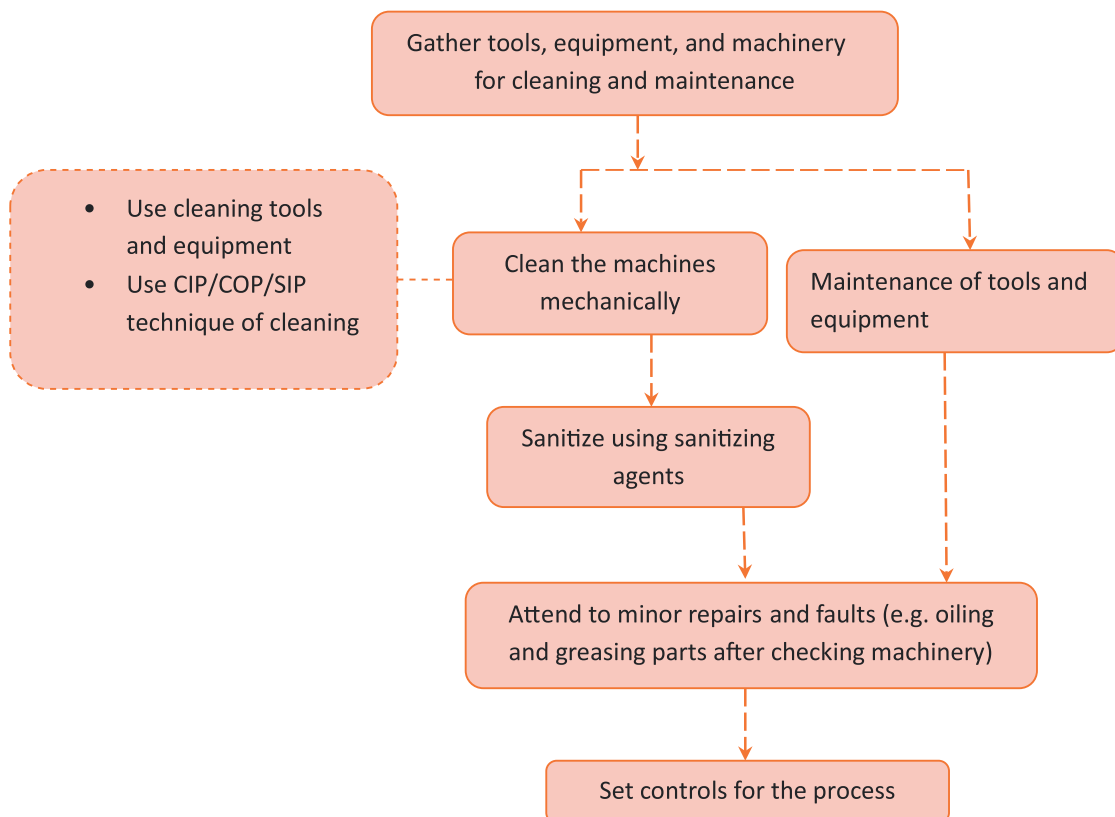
Gather tools, equipment, and machinery for cleaning and maintenance

- Use cleaning tools and equipment
- Use CIP/COP/SIP technique of cleaning

Clean the machines mechanically

Maintenance of tools and equipment

Sanitize using sanitizing agents

Attend to minor repairs and faults (e.g. oiling and greasing parts after checking machinery)

Set controls for the process